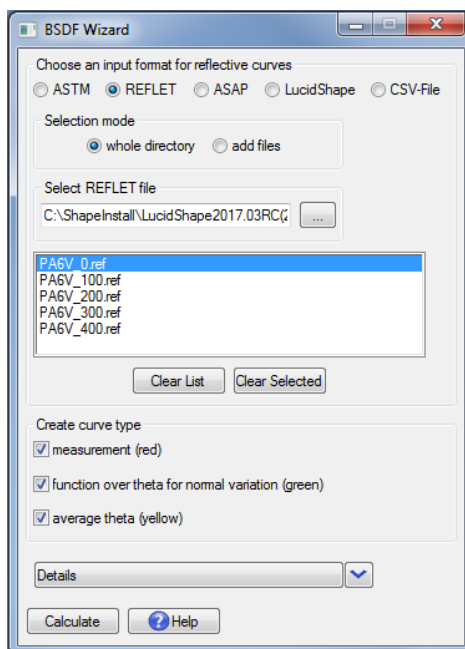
BSDF Wizard

Choose an input format for reflective curves

ASTM REFLET ASAP LucidShape CSV-File

Selection mode

whole directory add files

Select REFLET file

C:\ShapeInstall\LucidShape2017.03RC(2

...

PA6V_0.ref
PA6V_100.ref
PA6V_200.ref
PA6V_300.ref
PA6V_400.ref

Clear List Clear Selected

Create curve type

measurement (red)

function over theta for normal variation (green)

average theta (yellow)

Details

Calculate Help